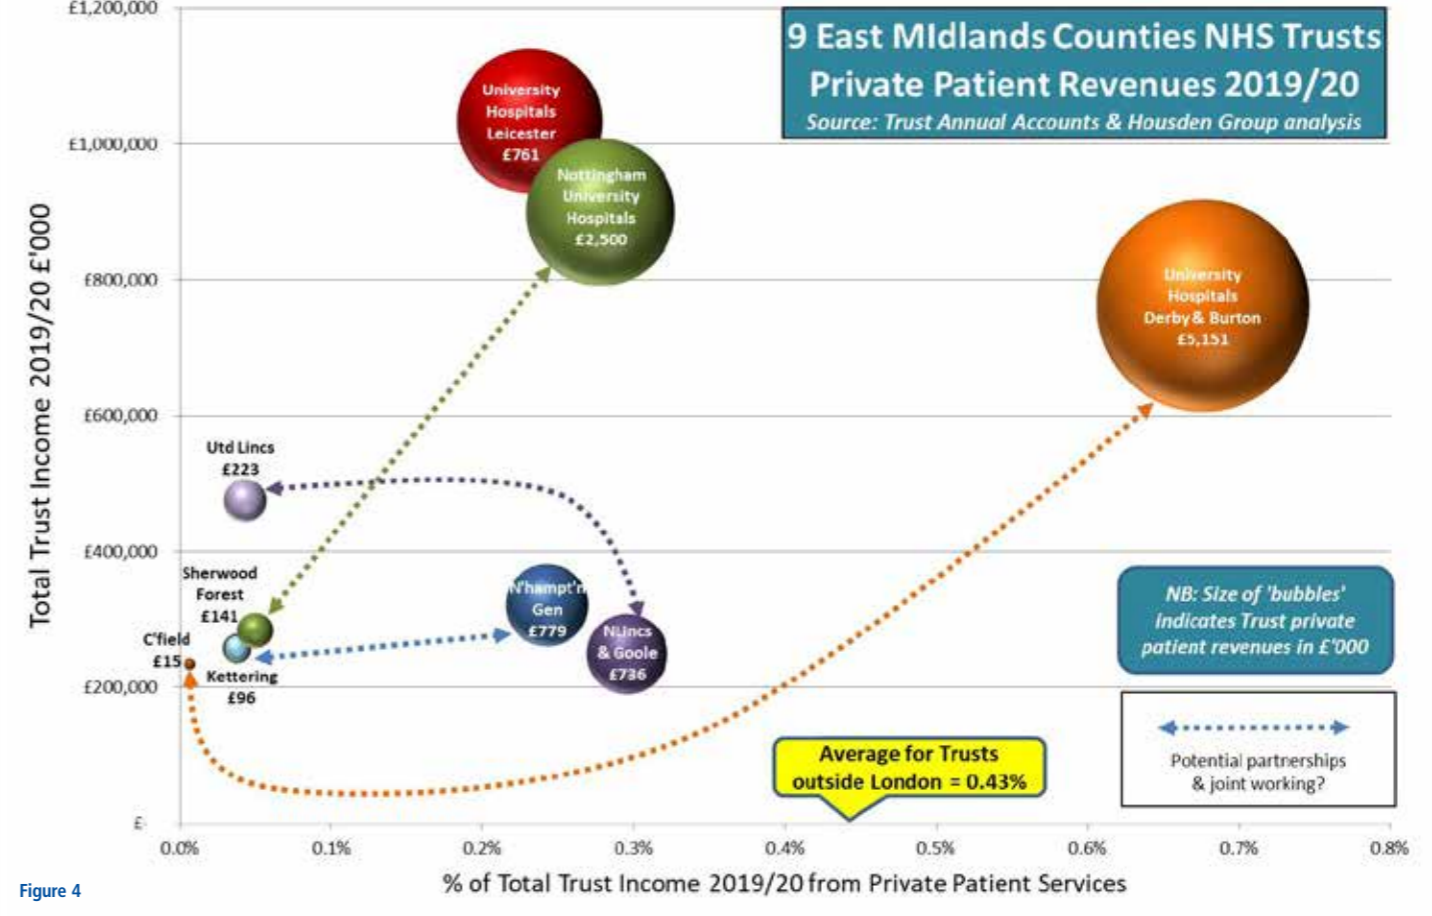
9 East MIdlands Counties NHS Trusts Private Patient Revenues 2019/20
Source: Trust Annual Accounts & Housden Group analysis

£1,200,000
£1,000,000
£800,000
£600,000
£400,000
£200,000
£-

Total Trust Income 2019/20 £'000

University Hospitals Leicester £761

Nottingham University Hospitals £2,500

University Hospitals Derby & Burton £5,151

Utd Lincs £223

Sherwood Forest £141

C'field £15

Kettering £96

N'hampt'n Gen £779

NLincs & Goole £736

NB: Size of 'bubbles' indicates Trust private patient revenues in £'000

Potential partnerships & joint working?

Average for Trusts outside London = 0.43%

0.0% 0.1% 0.2% 0.3% 0.4% 0.5% 0.6% 0.7% 0.8%

% of Total Trust Income 2019/20 from Private Patient Services

Figure 4